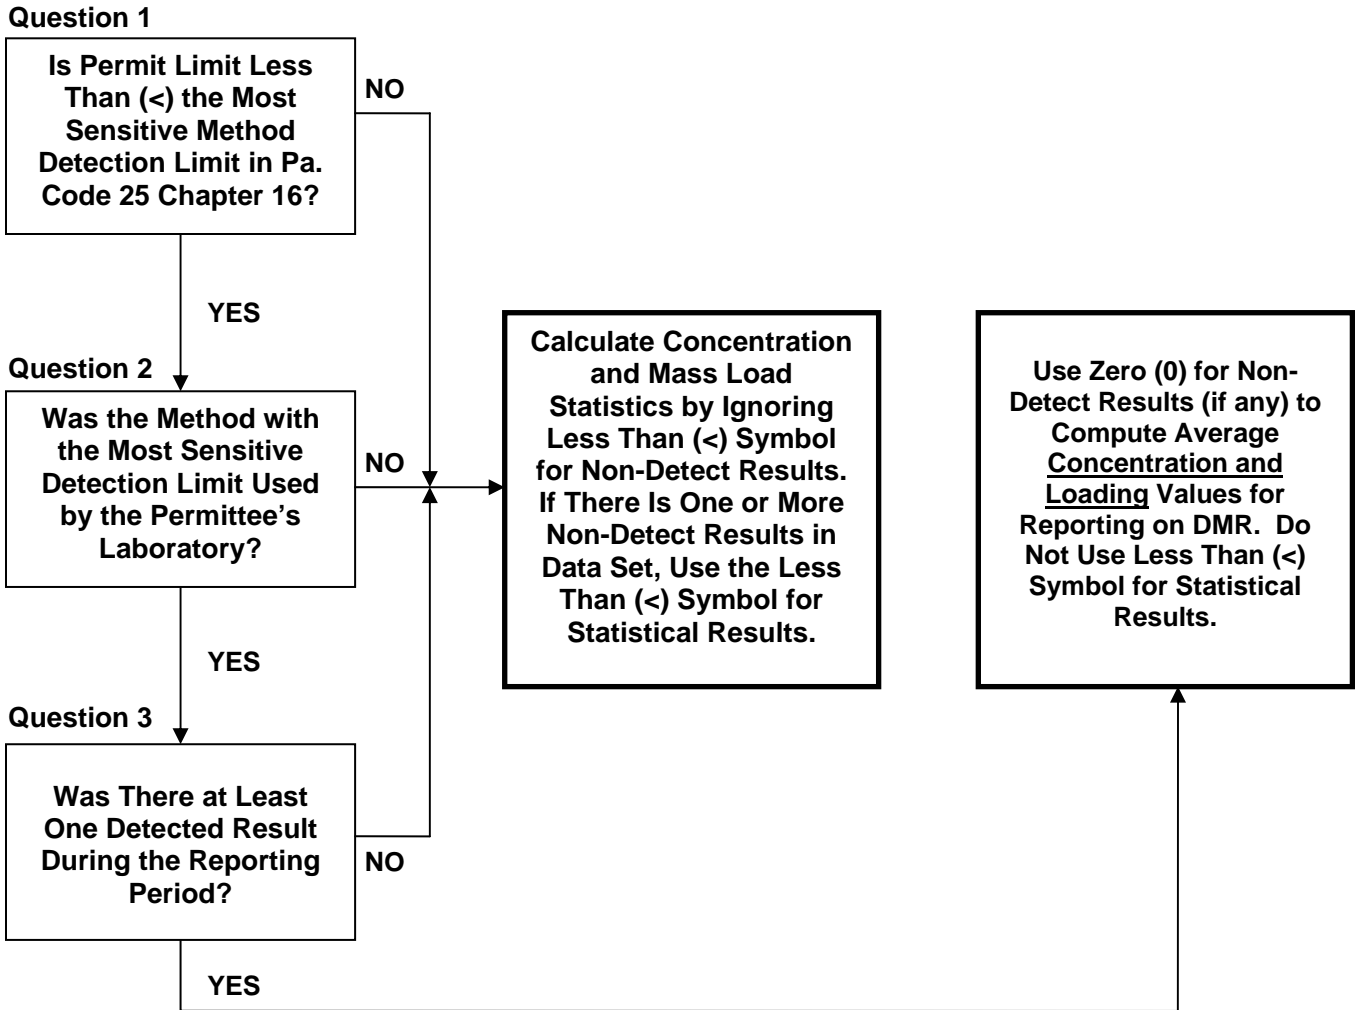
Question 1

Is Permit Limit Less Than (<) the Most Sensitive Method Detection Limit in Pa. Code 25 Chapter 16?

NO

YES

Question 2

Was the Method with the Most Sensitive Detection Limit Used by the Permittee's Laboratory?

NO

YES

Question 3

Was There at Least One Detected Result During the Reporting Period?

NO

YES

Calculate Concentration and Mass Load Statistics by Ignoring Less Than (<) Symbol for Non-Detect Results. If There Is One or More Non-Detect Results in Data Set, Use the Less Than (<) Symbol for Statistical Results.

Use Zero (0) for Non-Detect Results (if any) to Compute Average Concentration and Loading Values for Reporting on DMR. Do Not Use Less Than (<) Symbol for Statistical Results.